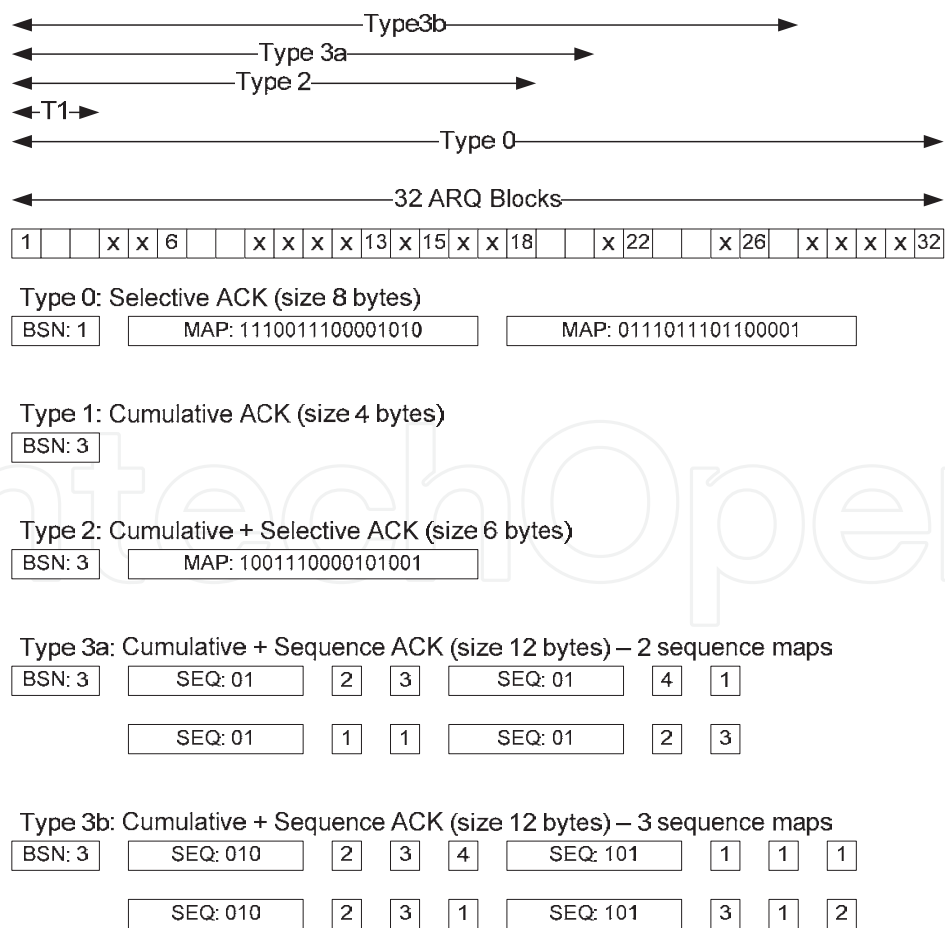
Type3b
Type 3a
Type 2
T1
Type 0

32 ARQ Blocks

| 1 | | | | x | x | 6 | | | | x | x | x | x | 13 | x | 15 | x | x | 18 | | | | x | 22 | | | | x | 26 | | x | x | x | x | 32 |
|---|---|---|---|---|---|---|---|---|---|---|---|---|---|---|---|---|---|---|---|---|---|---|---|---|---|---|---|---|---|---|---|---|---|---|---|

Type 0: Selective ACK (size 8 bytes)
BSN: 1
MAP: 1110011100001010
MAP: 0111011101100001

Type 1: Cumulative ACK (size 4 bytes)
BSN: 3

Type 2: Cumulative + Selective ACK (size 6 bytes)
BSN: 3
MAP: 1001110000101001

Type 3a: Cumulative + Sequence ACK (size 12 bytes) – 2 sequence maps
BSN: 3
SEQ: 01
2
3
SEQ: 01
4
1

SEQ: 01
1
1
SEQ: 01
2
3

Type 3b: Cumulative + Sequence ACK (size 12 bytes) – 3 sequence maps
BSN: 3
SEQ: 010
2
3
4
SEQ: 101
1
1
1

SEQ: 010
2
3
1
SEQ: 101
3
1
2